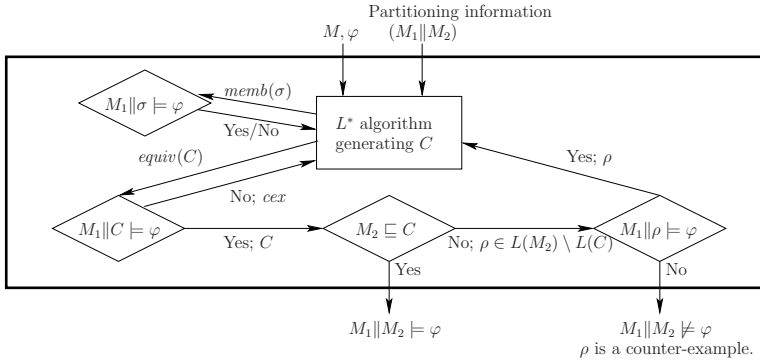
Partitioning information

$M, \varphi$

$(M_1 \| M_2)$

$M_1 \| \sigma \models \varphi$

$memb(\sigma)$

Yes/No

$L^*$ algorithm generating $C$

$equiv(C)$

No; $cex$

Yes; $\rho$

$M_1 \| C \models \varphi$

Yes; $C$

$M_2 \sqsubseteq C$

No; $\rho \in L(M_2) \setminus L(C)$

$M_1 \| \rho \models \varphi$

Yes

No

$M_1 \| M_2 \models \varphi$

$M_1 \| M_2 \not\models \varphi$

$\rho$ is a counter-example.